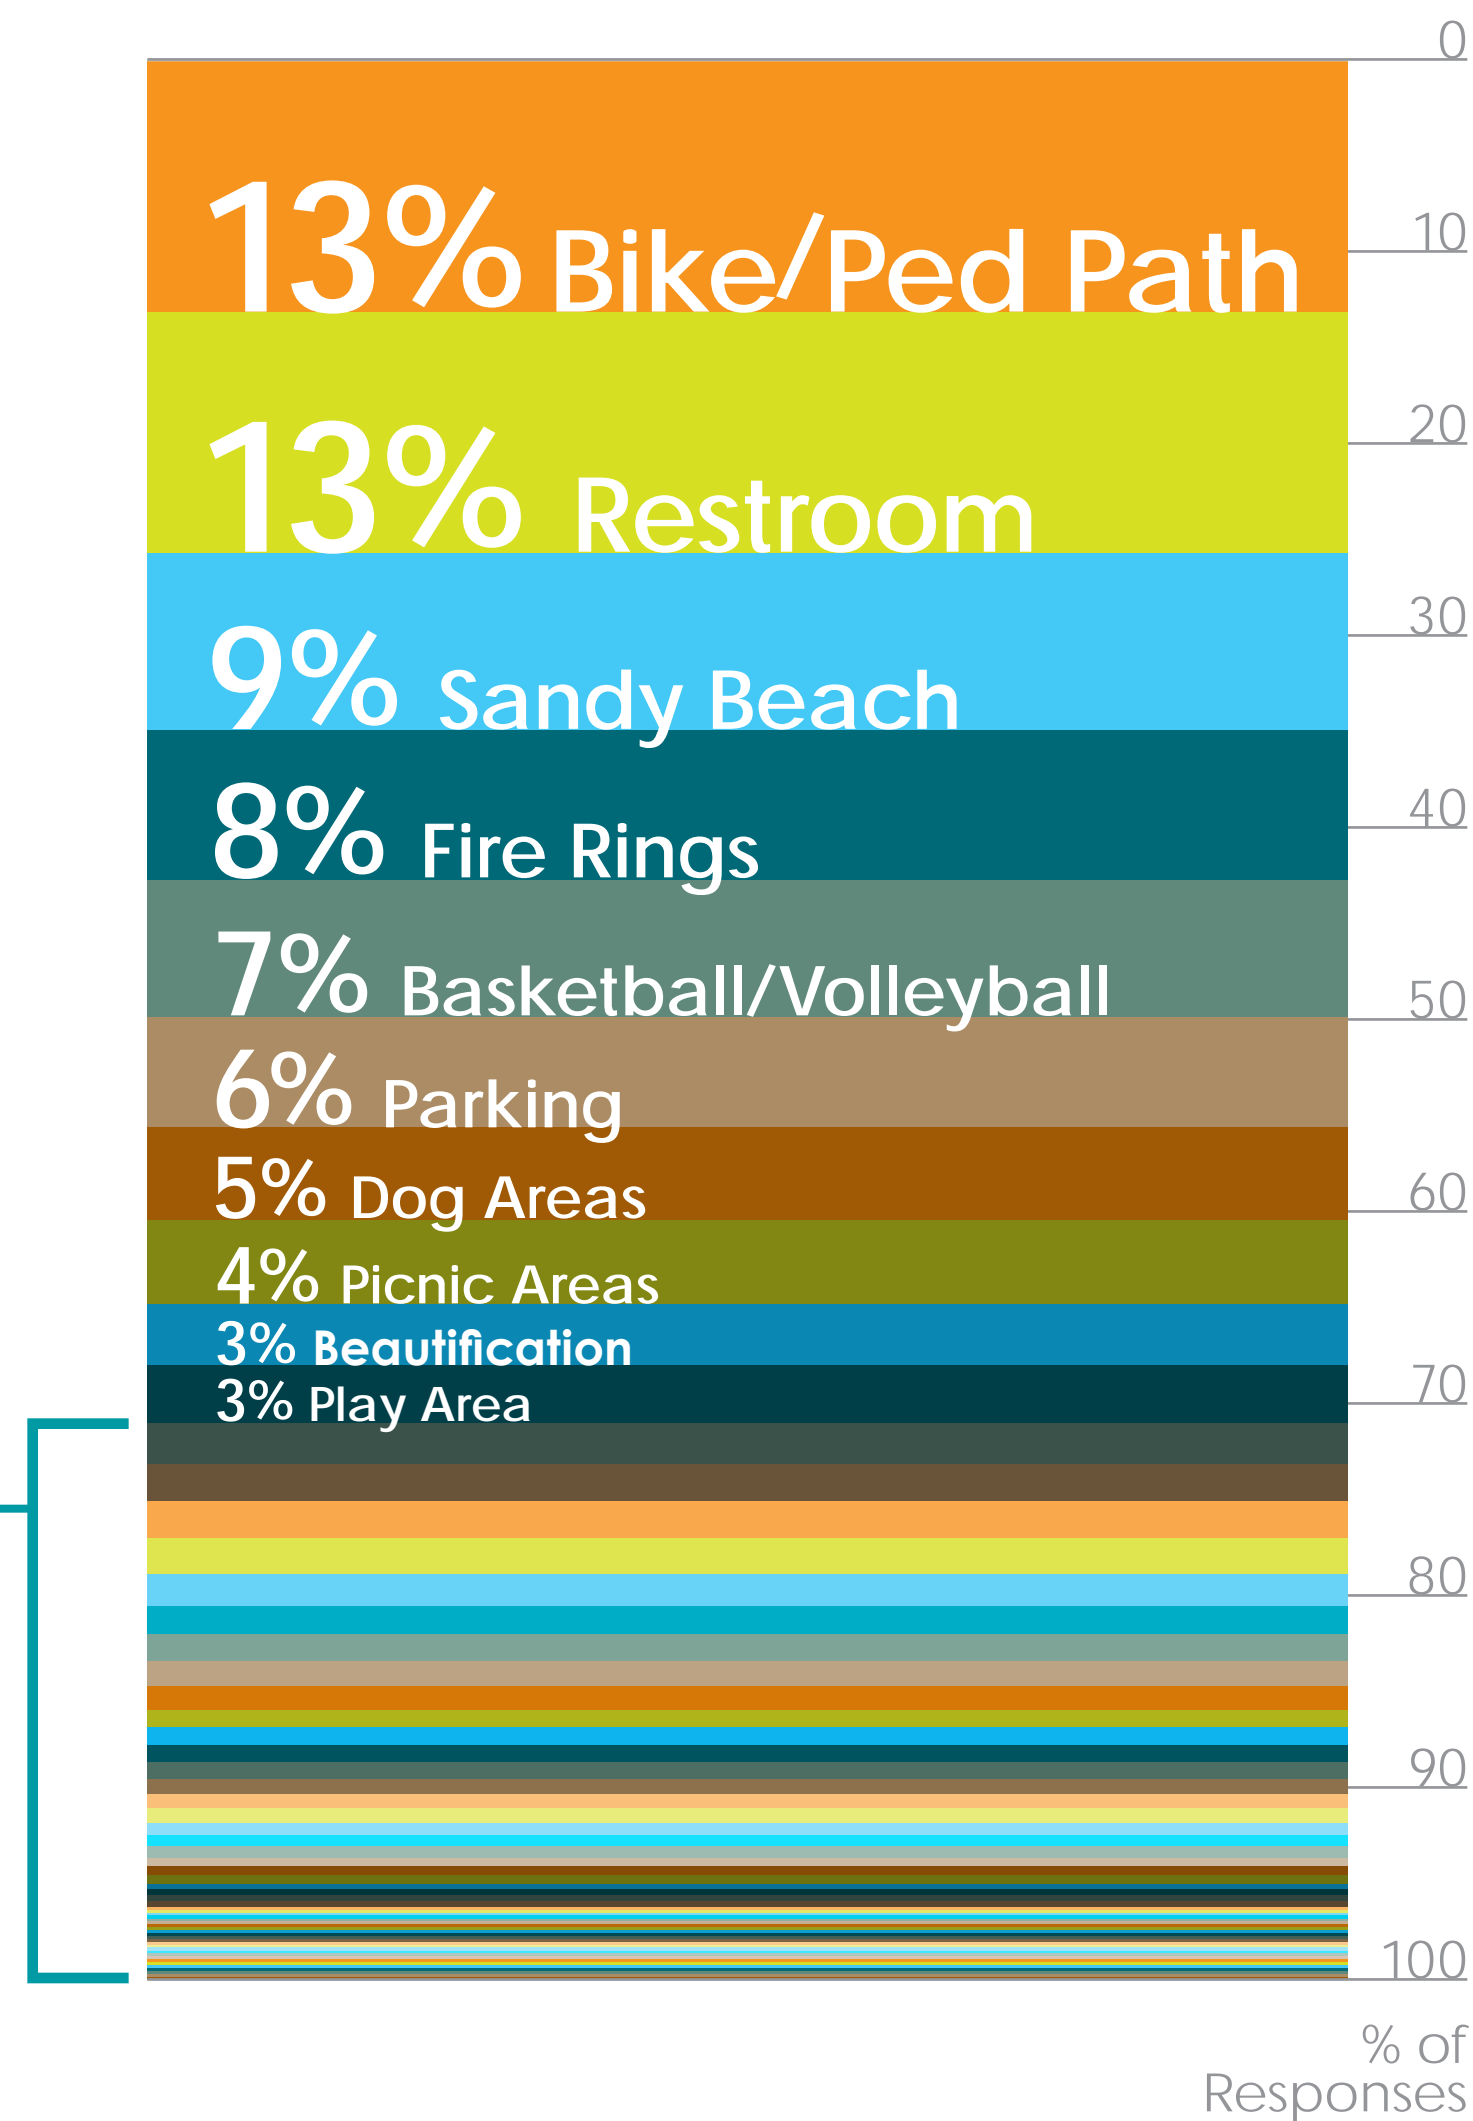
0
13% Bike/Ped Path
10
13% Restroom
20
9% Sandy Beach
30
8% Fire Rings
40
7% Basketball/Volleyball
50
6% Parking
5% Dog Areas
60
4% Picnic Areas
3% Beautification
3% Play Area
70
80
90
100
% of Responses